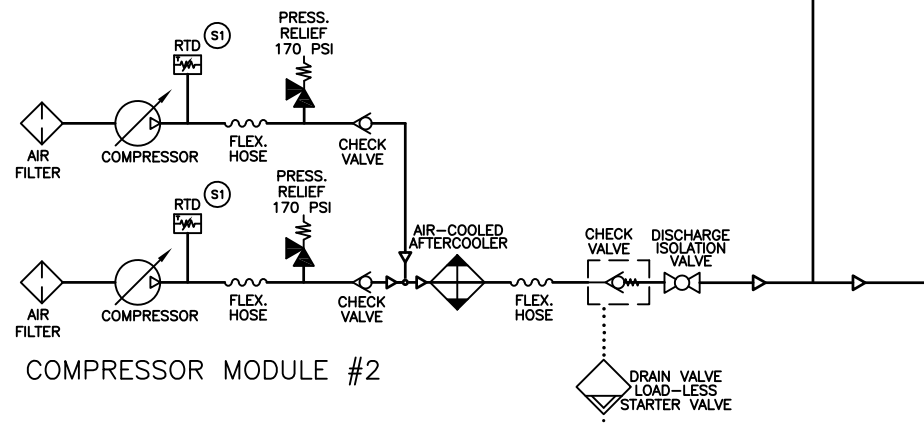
PRESS. RELIEF 170 PSI

RTD (S1)

AIR FILTER

COMPRESSOR

FLEX. HOSE

CHECK VALVE

PRESS. RELIEF 170 PSI

RTD (S1)

AIR-COOLED AFTERCOOLER

CHECK VALVE

DISCHARGE ISOLATION VALVE

AIR FILTER

COMPRESSOR

FLEX. HOSE

CHECK VALVE

FLEX. HOSE

COMPRESSOR MODULE #2

DRAIN VALVE LOAD-LESS STARTER VALVE